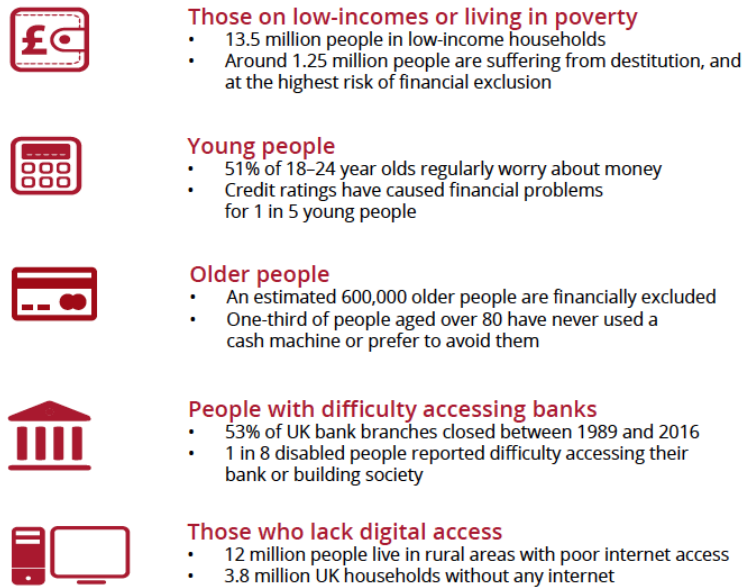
£

Those on low-incomes or living in poverty
• 13.5 million people in low-income households
• Around 1.25 million people are suffering from destitution, and at the highest risk of financial exclusion

Young people
• 51% of 18–24 year olds regularly worry about money
• Credit ratings have caused financial problems for 1 in 5 young people

Older people
• An estimated 600,000 older people are financially excluded
• One-third of people aged over 80 have never used a cash machine or prefer to avoid them

People with difficulty accessing banks
• 53% of UK bank branches closed between 1989 and 2016
• 1 in 8 disabled people reported difficulty accessing their bank or building society

Those who lack digital access
• 12 million people live in rural areas with poor internet access
• 3.8 million UK households without any internet